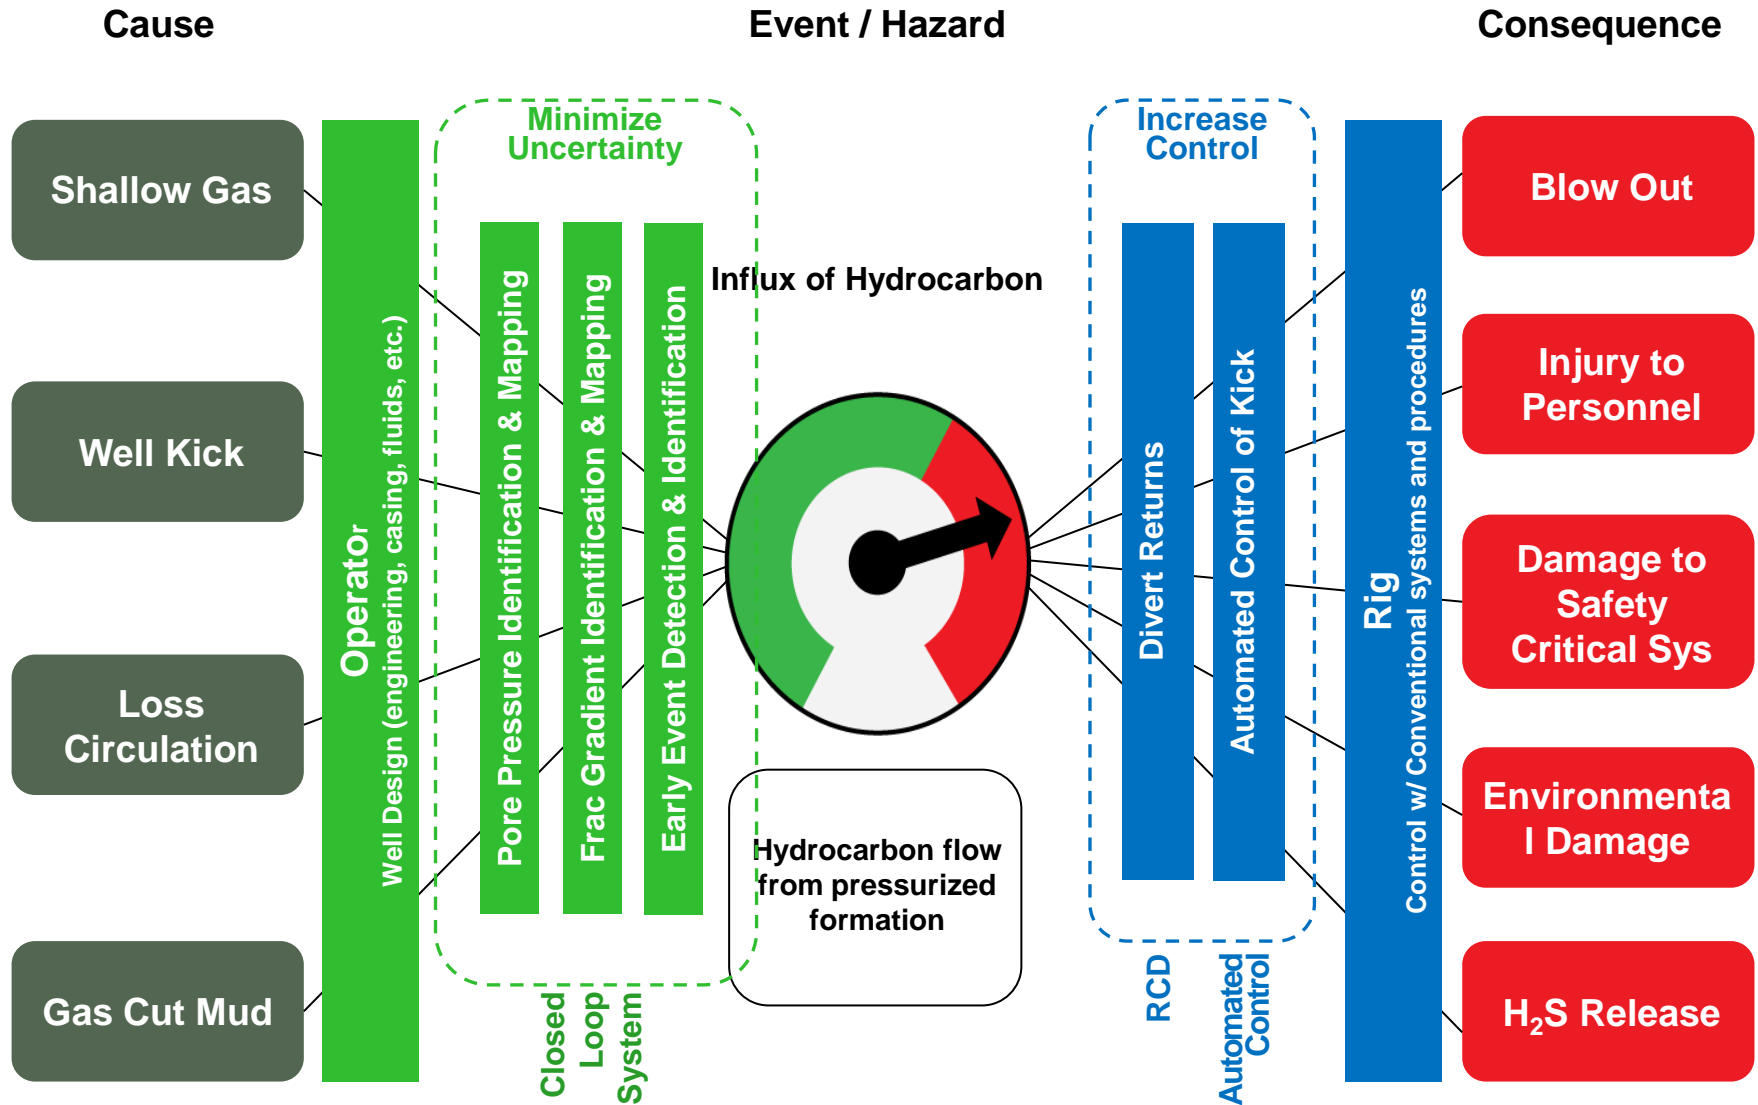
Cause

Event / Hazard

Consequence

Shallow Gas

Well Kick

Loss Circulation

Gas Cut Mud

Operator
Well Design (engineering, casing, fluids, etc.)

Minimize Uncertainty

Pore Pressure Identification & Mapping

Frac Gradient Identification & Mapping

Early Event Detection & Identification

Closed Loop System

Influx of Hydrocarbon

Hydrocarbon flow from pressurized formation

Increase Control

Divert Returns

Automated Control of Kick

RCD

Automated Control

Rig
Control w/ Conventional systems and procedures

Blow Out

Injury to Personnel

Damage to Safety Critical Sys

Environmenta l Damage

$H_2S$ Release